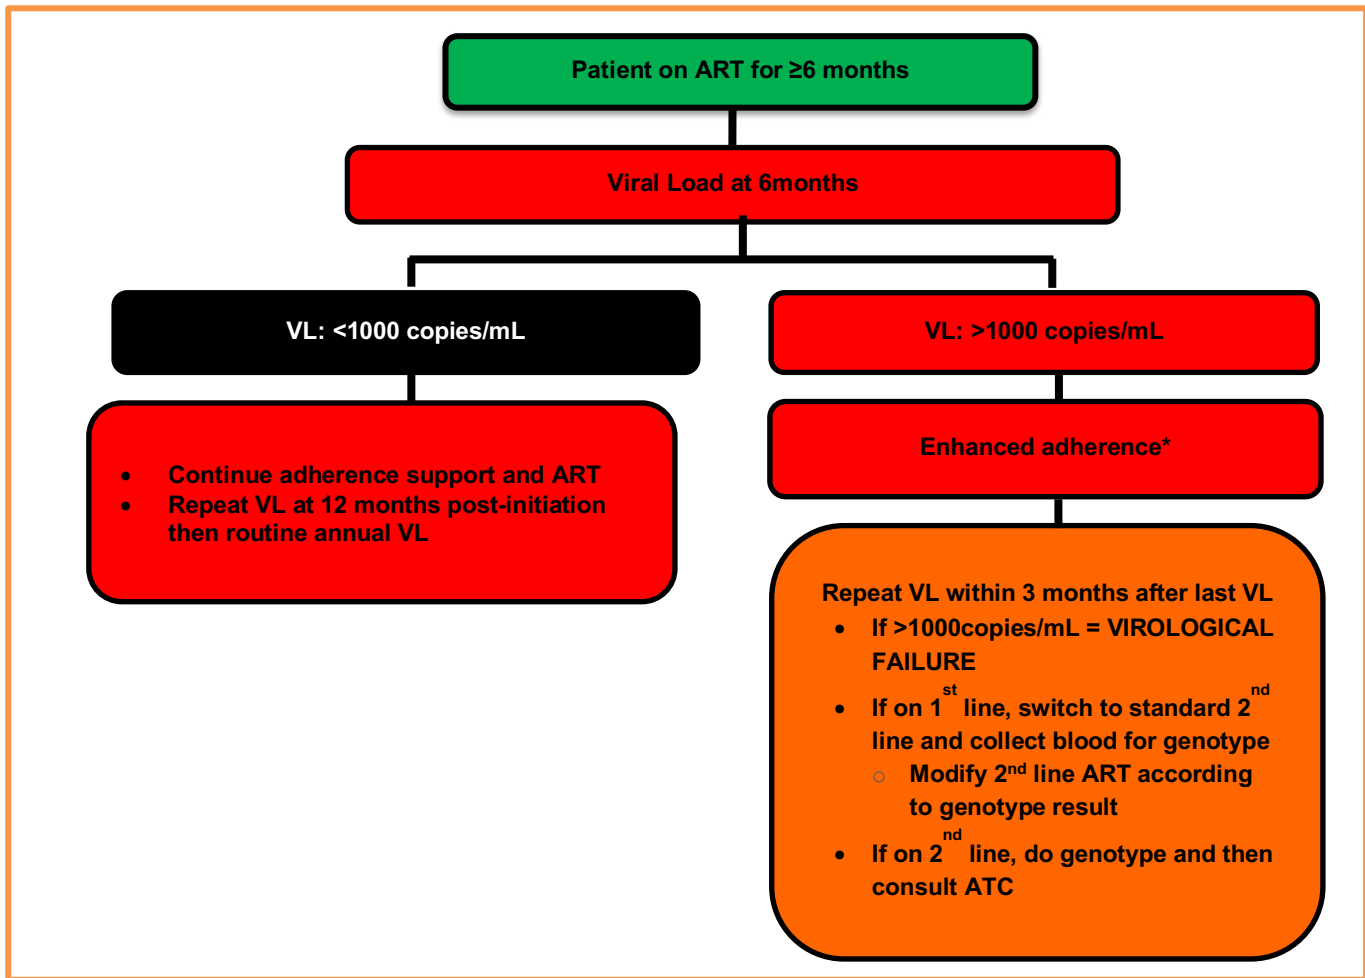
Patient on ART for ≥6 months

Viral Load at 6months

VL: <1000 copies/mL

- Continue adherence support and ART
- Repeat VL at 12 months post-initiation then routine annual VL

VL: >1000 copies/mL

Enhanced adherence*

Repeat VL within 3 months after last VL

- If >1000copies/mL = VIROLOGICAL FAILURE
- If on 1$^{st}$ line, switch to standard 2$^{nd}$ line and collect blood for genotype
  - Modify 2$^{nd}$ line ART according to genotype result
- If on 2$^{nd}$ line, do genotype and then consult ATC